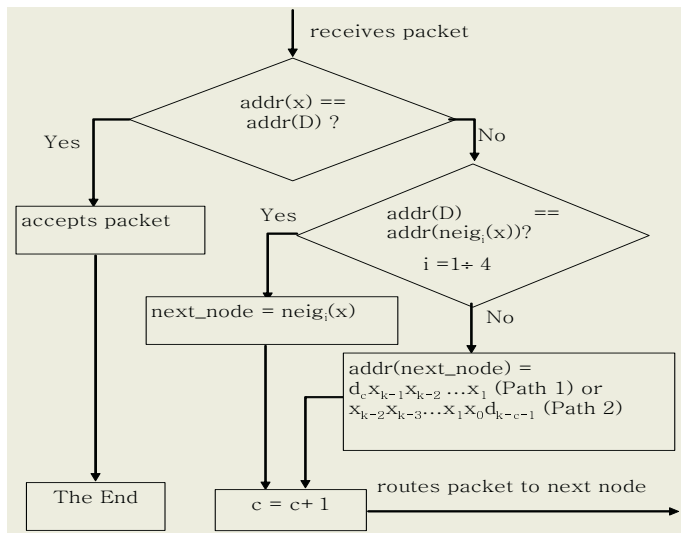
receives packet

addr(x) == addr(D) ?

Yes

No

accepts packet

Yes

addr(D) == addr($neig_i$(x))?

i =1÷ 4

next_node = $neig_i$(x)

No

addr(next_node) = $d_c x_{k-1} x_{k-2} \ldots x_1$ (Path 1) or $x_{k-2} x_{k-3} \ldots x_1 x_0 d_{k-c-1}$ (Path 2)

The End

c = c+ 1

routes packet to next node